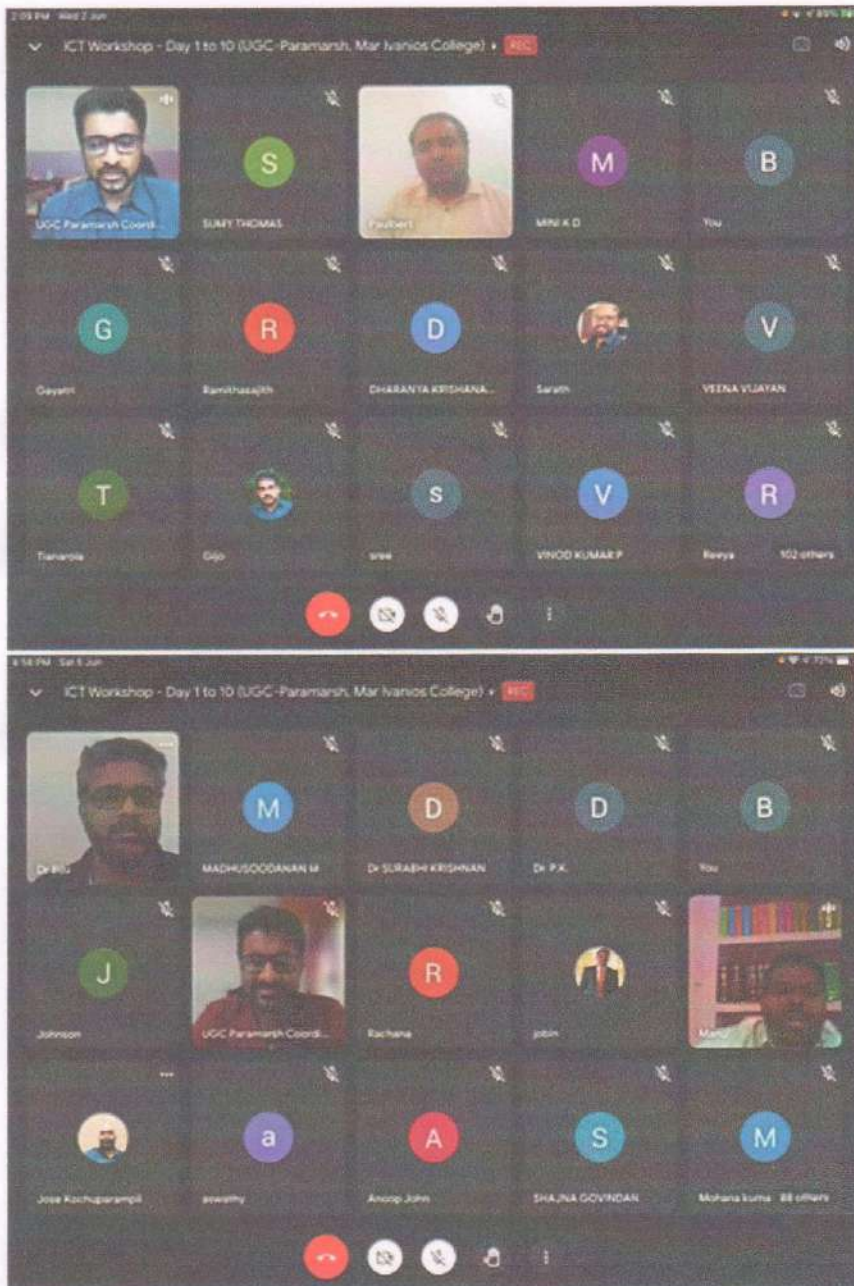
2:09 PM Wed 2 Jun

ICT Workshop - Day 1 to 10 (UGC-Paramarsh, Mar Ivanios College) REC

UGC Paramarsh Coordi...

S
SUMY THOMAS

Paulbert

M
MINI A D

B
You

G
Gayatri

R
Ramithasajith

D
DHARANYA KRISHANA...

Sarath

V
VEENA VIJAYAN

T
Tiarasola

Gijo

s
sree

V
VINOD KUMAR P

R
Reeya

102 others

4:58 PM Sat 5 Jun

ICT Workshop - Day 1 to 10 (UGC-Paramarsh, Mar Ivanios College) REC

Dr Biju

M
MADHUSOODANAN M

D
Dr SURABHI KRISHNAN

D
Dr. P.K.

B
You

J
Johnson

UGC Paramarsh Coordi...

R
Rachana

jobin

Manu

Jose Kochuparampil

a
aswathy

A
Anoop John

S
SHAJNA GOVINDAN

M
Mohana kuma

88 others